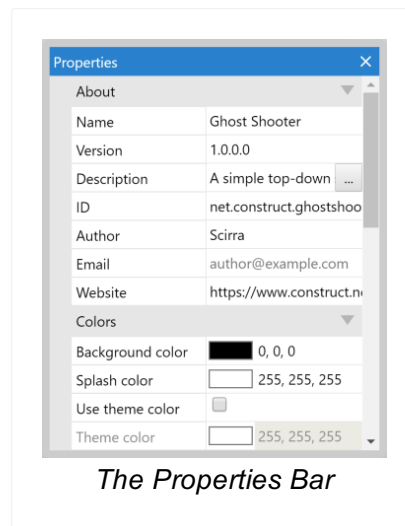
Properties ×

About

| Name | Ghost Shooter |
|---|---|
| Version | 1.0.0.0 |
| Description | A simple top-down ... |
| ID | net.construct.ghostshoo |
| Author | Scirra |
| Email | author@example.com |
| Website | https://www.construct.n |

Colors

| Background color | 0, 0, 0 |
|---|---|
| Splash color | 255, 255, 255 |
| Use theme color | |
| Theme color | 255, 255, 255 |

The Properties Bar